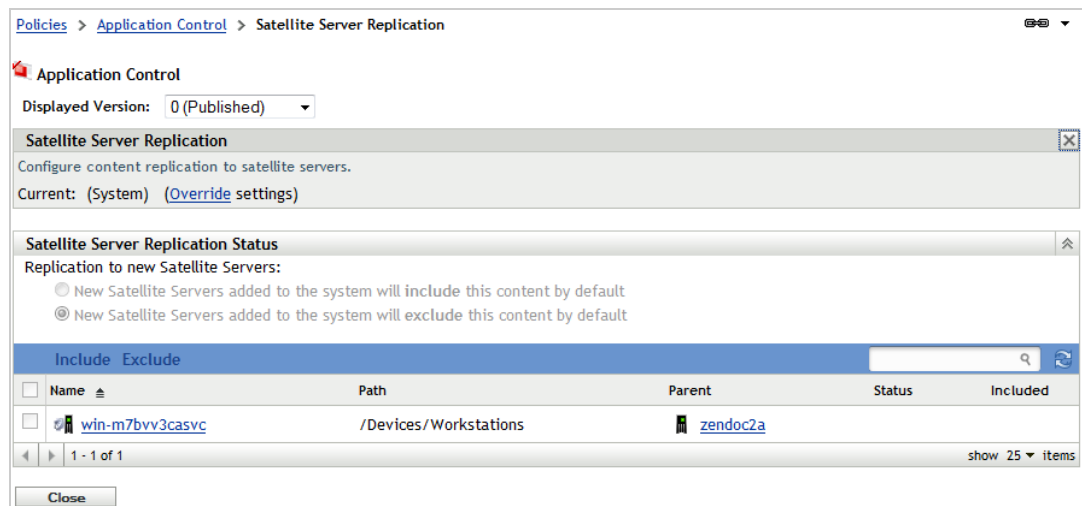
Policies > Application Control > Satellite Server Replication

Application Control

Displayed Version: 0 (Published)

Satellite Server Replication

Configure content replication to satellite servers.

Current: (System) (Override settings)

Satellite Server Replication Status

Replication to new Satellite Servers:

New Satellite Servers added to the system will include this content by default

New Satellite Servers added to the system will exclude this content by default

Include Exclude

| Name | Path | Parent | Status | Included |
|---|---|---|---|---|
| win-m7bvv3casvc | /Devices/Workstations | zendoc2a | | |

1 - 1 of 1

show 25 items

Close